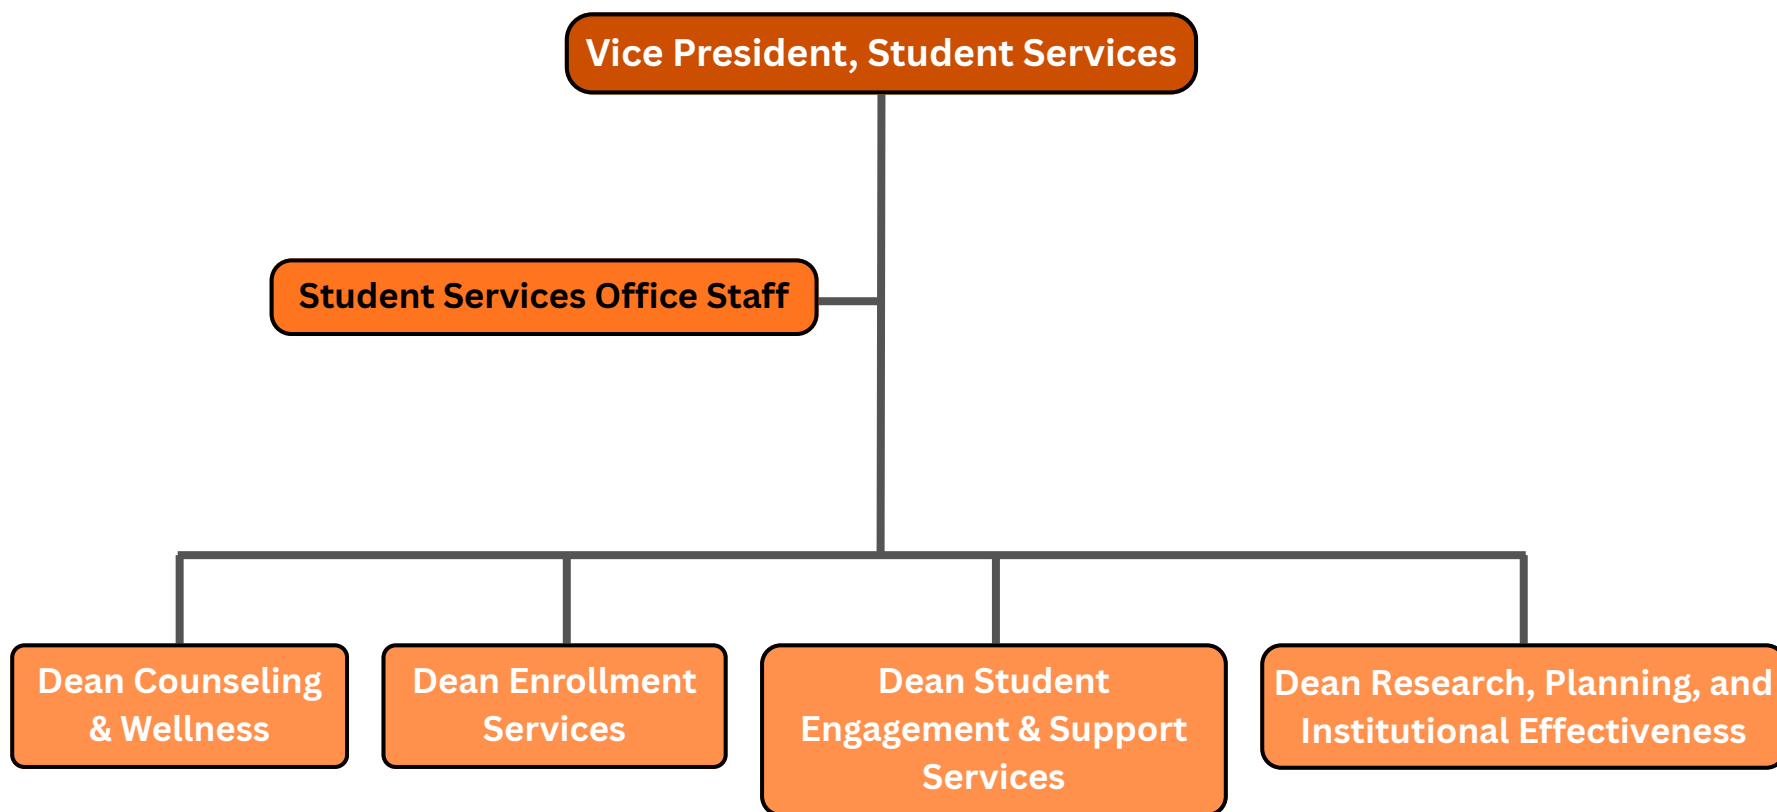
Vice President, Student Services

Student Services Office Staff

Dean Counseling & Wellness

Dean Enrollment Services

Dean Student Engagement & Support Services

Dean Research, Planning, and Institutional Effectiveness